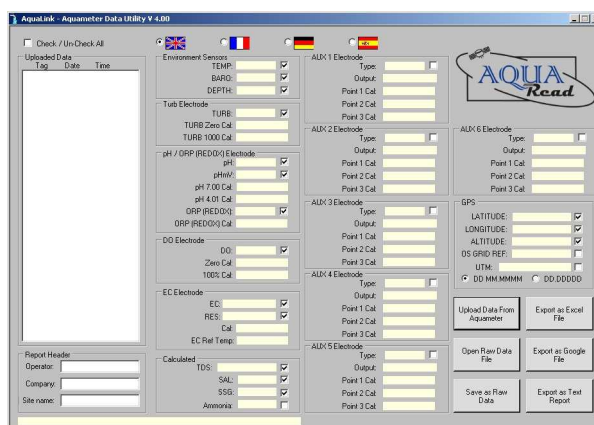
AquaLink - Aquameter Data Utility V 4.00

Check / Un-Check All

Uploaded Data
Tag Date Time

Environment Sensors
TEMP:
BARO:
DEPTH:

Turb Electrode
TURB:
TURB Zero Cal:
TURB 1000 Cal:

pH / ORP (REDOX) Electrode
pH:
pHmV:
pH 7.00 Cal:
pH 4.01 Cal:
ORP (REDOX):
ORP (REDOX) Cal:

DO Electrode
DO:
Zero Cal:
100% Cal:

EC Electrode
EC:
RES:
Cal:
EC Ref Temp:

Calculated
TDS:
SAL:
SSG:
Ammonia:

AUX 1 Electrode
Type:
Output:
Point 1 Cal:
Point 2 Cal:
Point 3 Cal:

AUX 2 Electrode
Type:
Output:
Point 1 Cal:
Point 2 Cal:
Point 3 Cal:

AUX 3 Electrode
Type:
Output:
Point 1 Cal:
Point 2 Cal:
Point 3 Cal:

AUX 4 Electrode
Type:
Output:
Point 1 Cal:
Point 2 Cal:
Point 3 Cal:

AUX 5 Electrode
Type:
Output:
Point 1 Cal:
Point 2 Cal:
Point 3 Cal:

AQUA Read

AUX 6 Electrode
Type:
Output:
Point 1 Cal:
Point 2 Cal:
Point 3 Cal:

GPS
LATITUDE:
LONGITUDE:
ALTITUDE:
OS GRID REF:
UTM:
DD MM.MMMM
DD.DDDDD

Upload Data From Aquameter
Export as Excel File
Open Raw Data File
Export as Google File
Save as Raw Data
Export as Text Report

Report Header
Operator:
Company:
Site name: